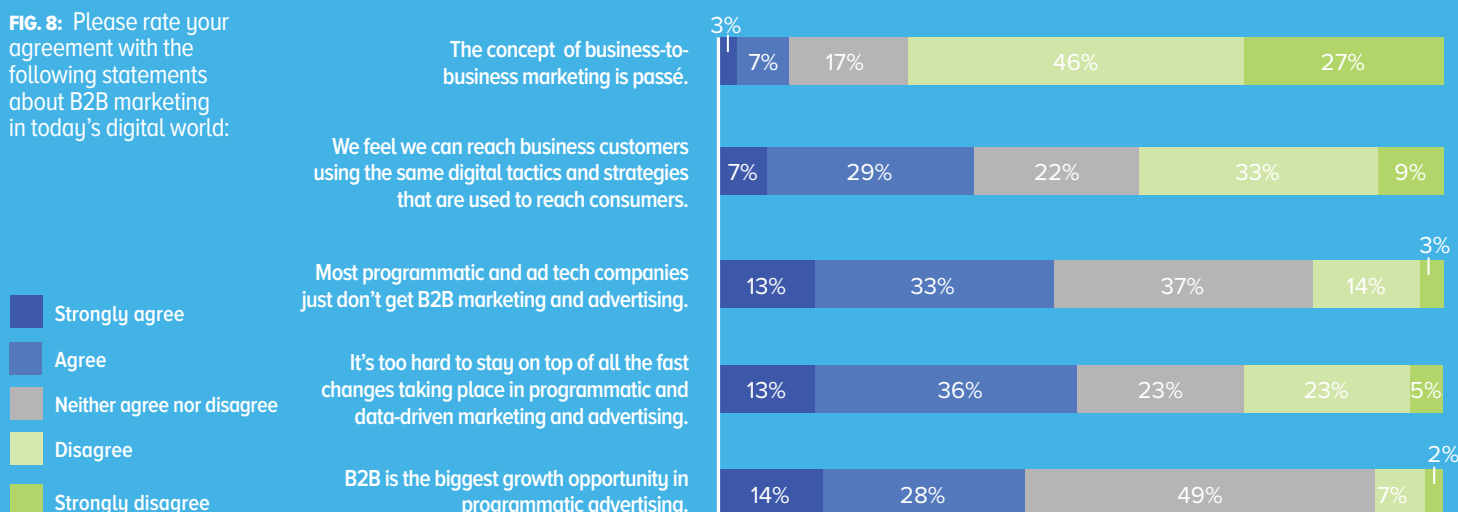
FIG. 8: Please rate your agreement with the following statements about B2B marketing in today's digital world:

The concept of business-to-business marketing is passé.

3%
7%
17%
46%
27%

We feel we can reach business customers using the same digital tactics and strategies that are used to reach consumers.

7%
29%
22%
33%
9%

Most programmatic and ad tech companies just don't get B2B marketing and advertising.

13%
33%
37%
14%
3%

It's too hard to stay on top of all the fast changes taking place in programmatic and data-driven marketing and advertising.

13%
36%
23%
23%
5%

B2B is the biggest growth opportunity in programmatic advertising.

14%
28%
49%
7%
2%

Strongly agree
Agree
Neither agree nor disagree
Disagree
Strongly disagree